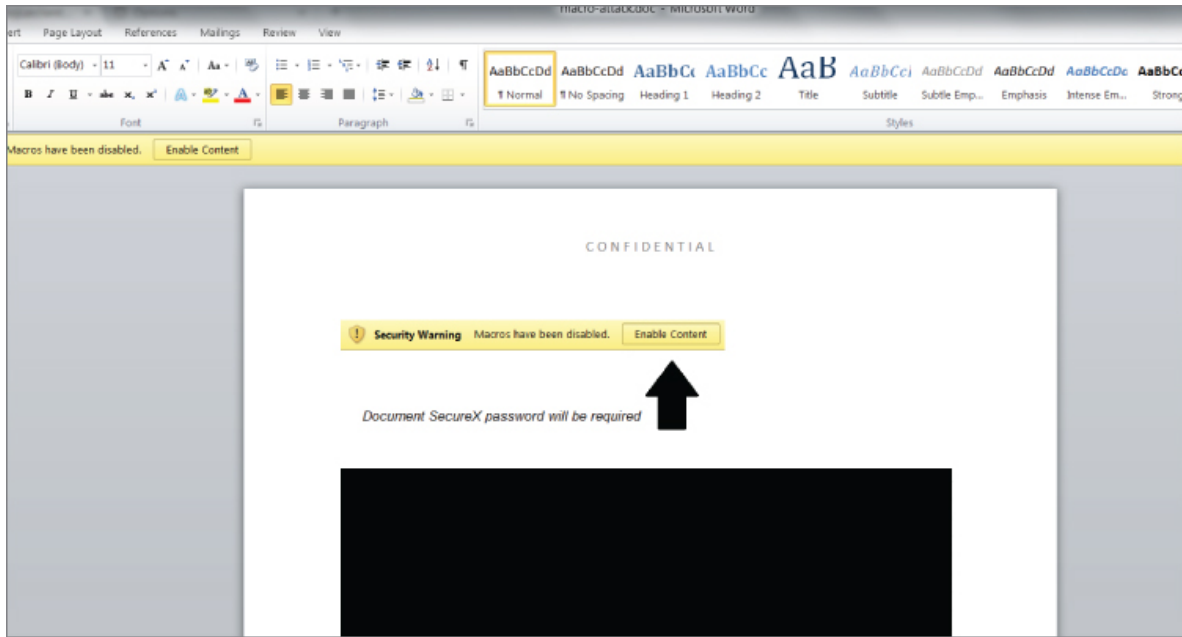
macro-attack.doc - Microsoft Word

ert Page Layout References Mailings Review View

Calibri (Body) 11

B I U abe $x_2$ $x^2$

AaBbCcDd ¶ Normal
AaBbCcDd ¶ No Spacing
AaBbCc Heading 1
AaBbCc Heading 2
AaB Title
AaBbCcI Subtitle
AaBbCcDd Subtle Emp...
AaBbCcDd Emphasis
AaBbCcDd Intense Em...
AaBbCc Strong

Font Paragraph Styles

Macros have been disabled. Enable Content

CONFIDENTIAL

Security Warning Macros have been disabled. Enable Content

Document SecureX password will be required